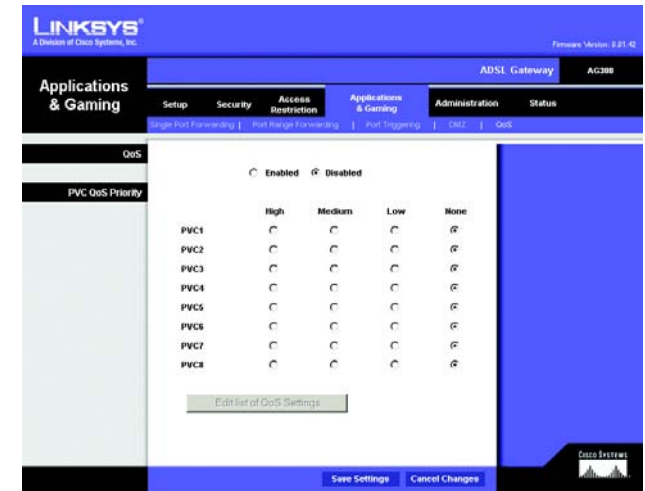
LINKSYS®
A Division of Cisco Systems, Inc.

Firmware Version: 0.01.42

Applications & Gaming

ADSL Gateway | AG300

Setup | Security | Access Restriction | Applications & Gaming | Administration | Status

Single Port Forwarding | Port Range Forwarding | Port Triggering | DMZ | QoS

QoS

Enabled Disabled

PVC QoS Priority

| | High | Medium | Low | None |
|---|---|---|---|---|
| PVC1 | | | | |
| PVC2 | | | | |
| PVC3 | | | | |
| PVC4 | | | | |
| PVC5 | | | | |
| PVC6 | | | | |
| PVC7 | | | | |
| PVC8 | | | | |

Edit list of QoS Settings

Save Settings | Cancel Changes

Cisco Systems